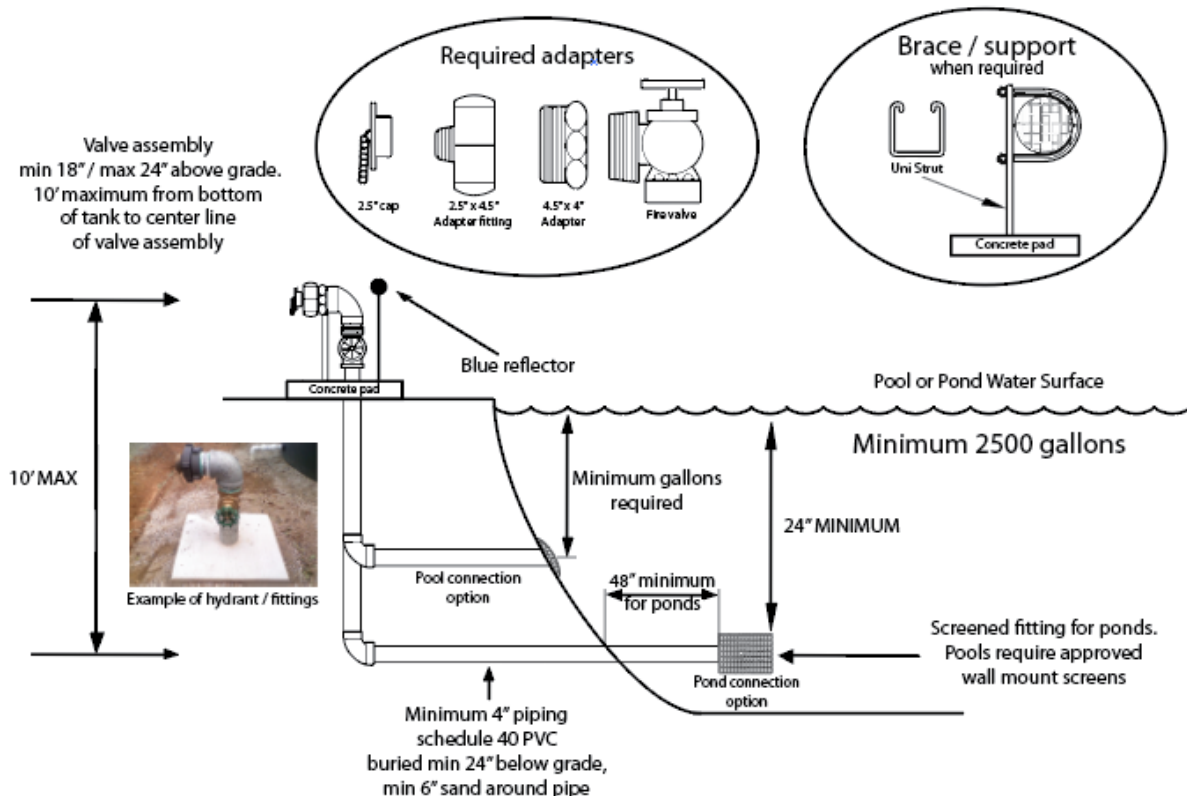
Required adapters

2.5" cap

2.5" x 4.5" Adapter fitting

4.5" x 4" Adapter

Fire valve

Brace / support
when required

Uni Strut

Concrete pad

Valve assembly min 18" / max 24" above grade. 10' maximum from bottom of tank to center line of valve assembly

Blue reflector

Concrete pad

Pool or Pond Water Surface

Minimum 2500 gallons

10' MAX

Example of hydrant / fittings

Minimum gallons required

24" MINIMUM

Pool connection option

48" minimum for ponds

Screened fitting for ponds. Pools require approved wall mount screens

Pond connection option

Minimum 4" piping schedule 40 PVC buried min 24" below grade, min 6" sand around pipe